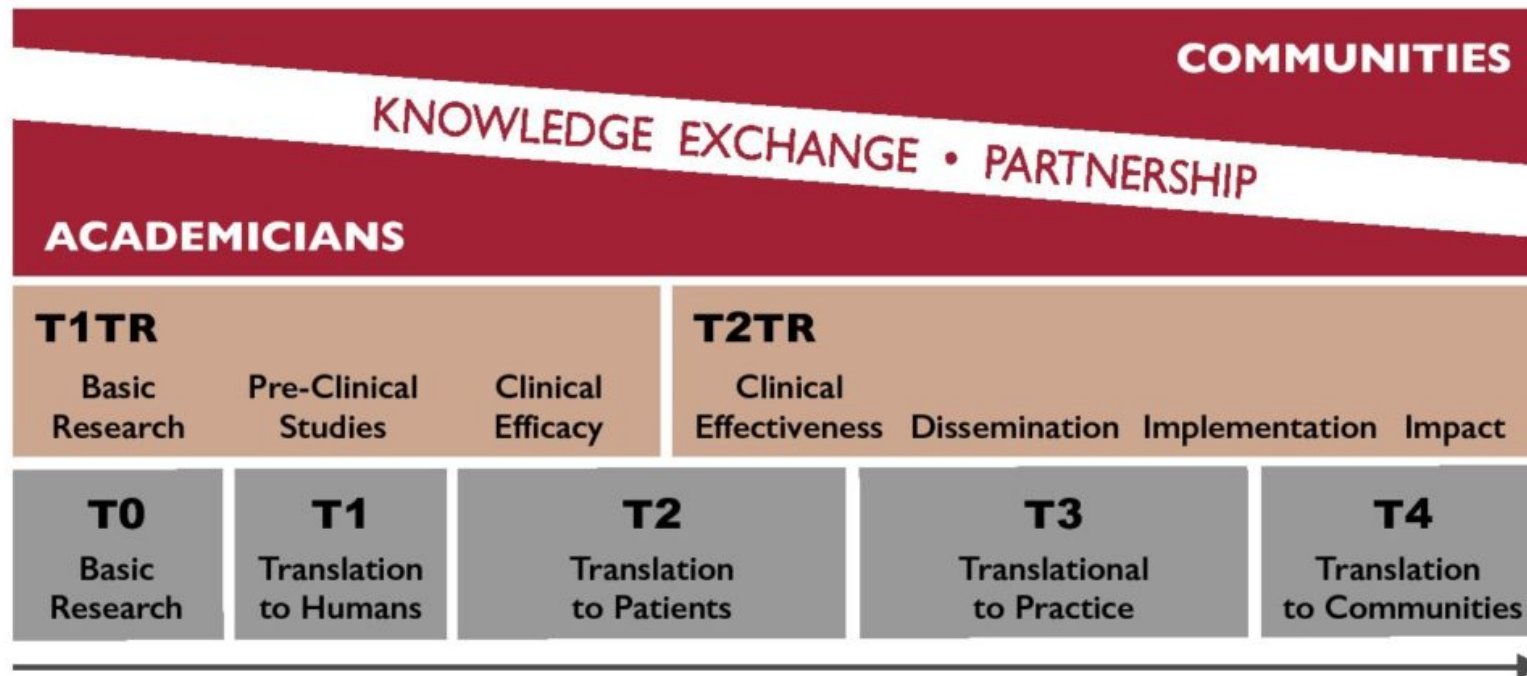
COMMUNITIES

KNOWLEDGE EXCHANGE • PARTNERSHIP

ACADEMICIANS

T1TR

Basic Research

Pre-Clinical Studies

Clinical Efficacy

T2TR

Clinical Effectiveness

Dissemination

Implementation

Impact

T0
Basic Research

T1
Translation to Humans

T2
Translation to Patients

T3
Translational to Practice

T4
Translation to Communities